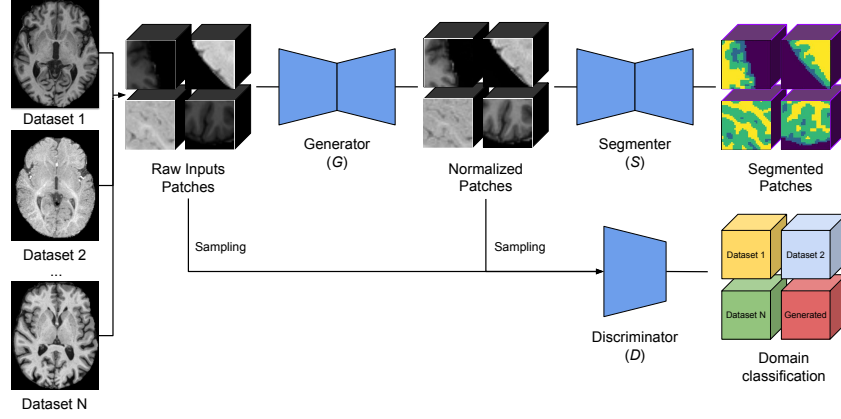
Dataset 1

Dataset 2

...

Dataset N

Raw Inputs Patches

Generator ($G$)

Normalized Patches

Segmenter ($S$)

Segmented Patches

Sampling

Sampling

Discriminator ($D$)

Dataset 1

Dataset 2

Dataset N

Generated

Domain classification